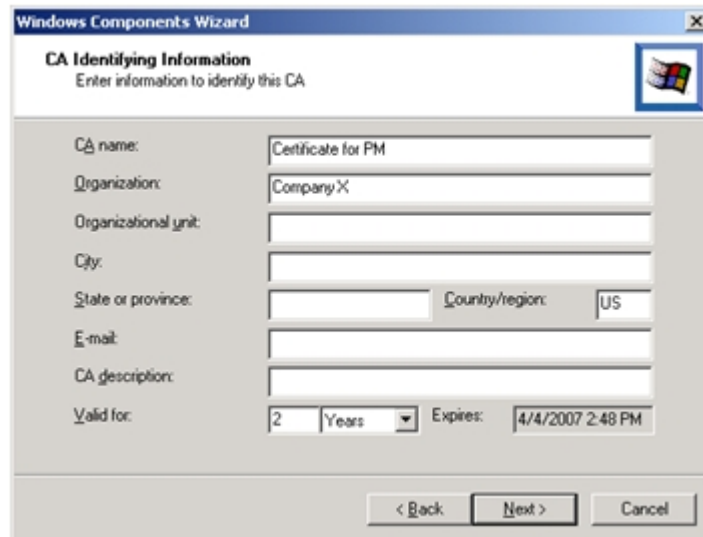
Windows Components Wizard

CA Identifying Information
Enter information to identify this CA

CA name: Certificate for PM

Organization: Company X

Organizational unit:

City:

State or province:

Country/region: US

E-mail:

CA description:

Valid for: 2 Years Expires: 4/4/2007 2:48 PM

< Back Next > Cancel